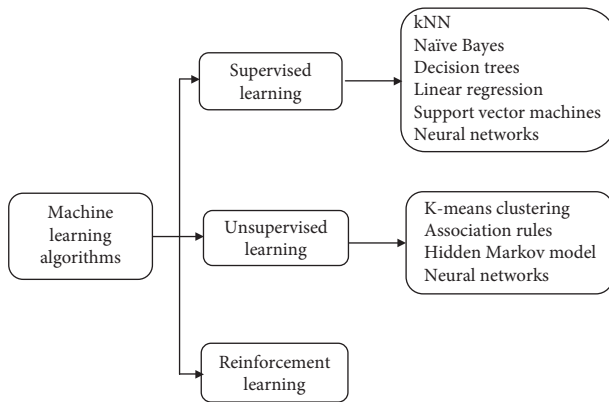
Machine learning algorithms

Supervised learning

kNN
Naïve Bayes
Decision trees
Linear regression
Support vector machines
Neural networks

Unsupervised learning

K-means clustering
Association rules
Hidden Markov model
Neural networks

Reinforcement learning